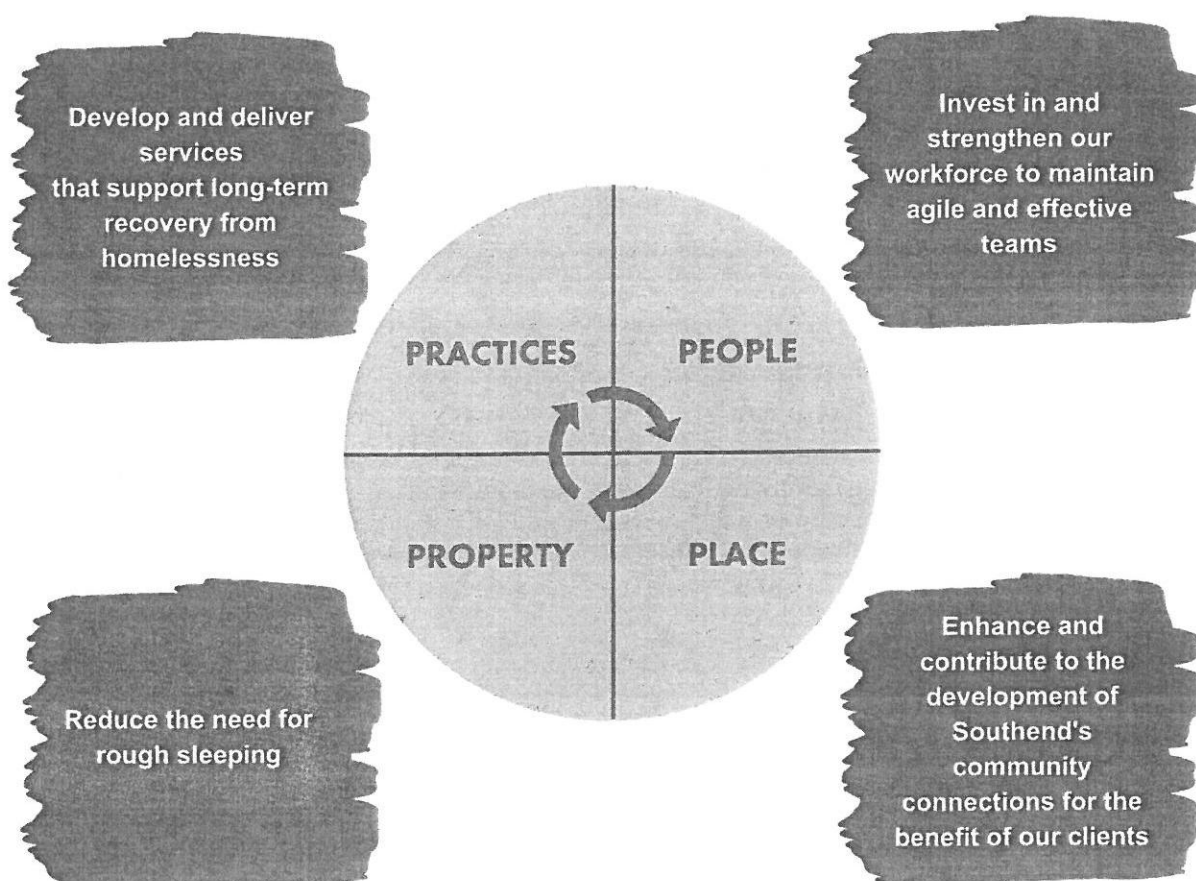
Develop and deliver services that support long-term recovery from homelessness

Invest in and strengthen our workforce to maintain agile and effective teams

PRACTICES

PEOPLE

PROPERTY

PLACE

Reduce the need for rough sleeping

Enhance and contribute to the development of Southend's community connections for the benefit of our clients